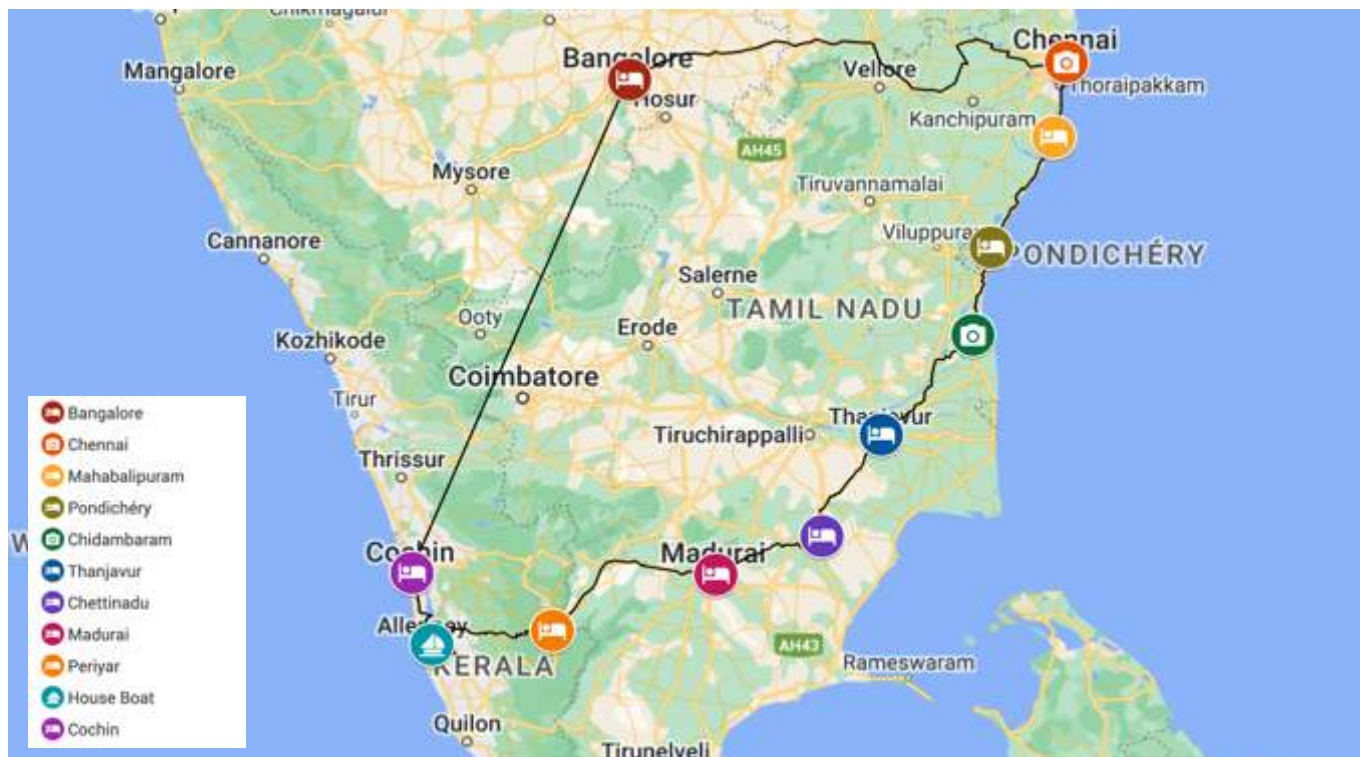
Chikmagalur
Mangalore
Bangalore
Hosur
Vellore
Chennai
Thoraipakkam
Kanchipuram
AH45
Mysore
Tiruvannamalai
Cannanore
Viluppuram
PONDICHÉRY
Salerne
TAMIL NADU
Ooty
Erode
Kozhikode
Coimbatore
Tirur
Thanjavur
Tiruchirappalli
Thrissur
Cochin
Madurai
Alleppey
KERALA
AH43
Rameswaram
Quilon
Tirunelveli
W

Bangalore
Chennai
Mahabalipuram
Pondichéry
Chidambaram
Thanjavur
Chettinadu
Madurai
Periyar
House Boat
Cochin